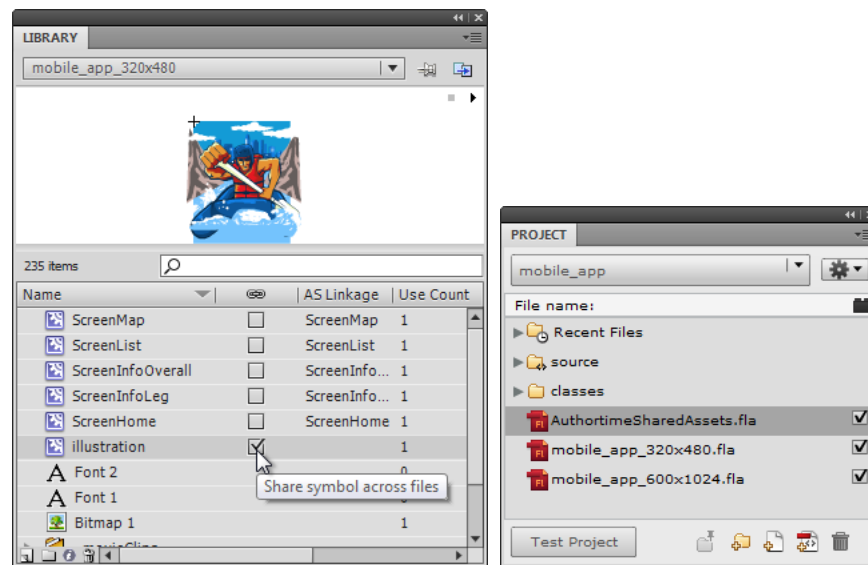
LIBRARY

mobile_app_320x480

235 items

| Name | | AS Linkage | Use Count |
|---|---|---|---|
| ScreenMap | | ScreenMap | 1 |
| ScreenList | | ScreenList | 1 |
| ScreenInfoOverall | | ScreenInfo... | 1 |
| ScreenInfoLeg | | ScreenInfo... | 1 |
| ScreenHome | | ScreenHome | 1 |
| illustration | | | 1 |
| Font 2 | | | 0 |
| Font 1 | | | |
| Bitmap 1 | | | 1 |

Share symbol across files

PROJECT

mobile_app

File name:

Recent Files
source
classes
AuthortimeSharedAssets.fla
mobile_app_320x480.fla
mobile_app_600x1024.fla

Test Project